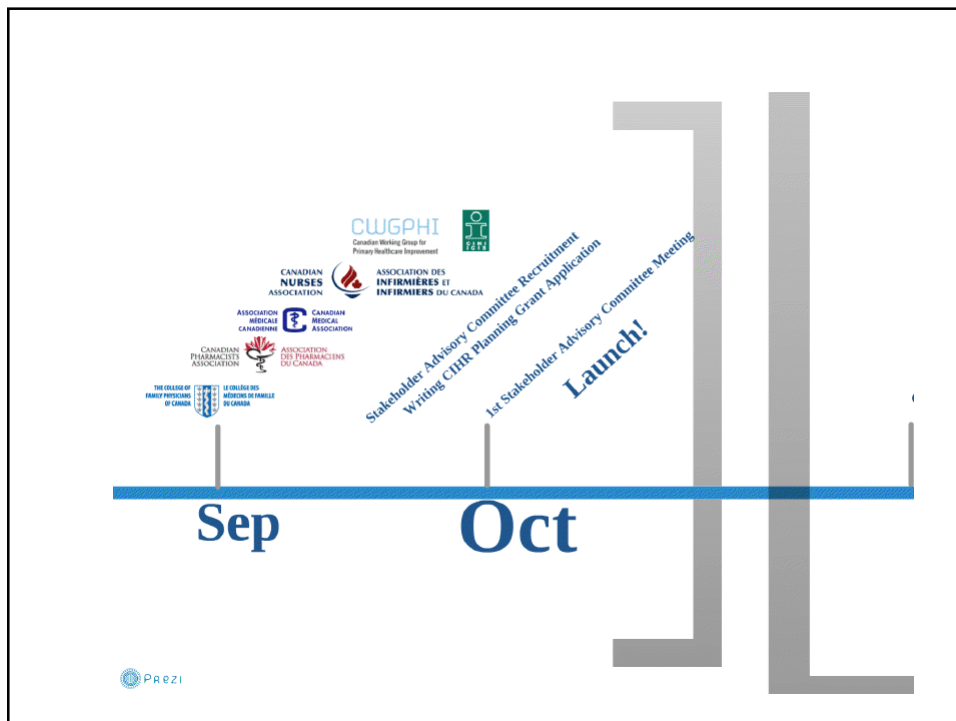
CWGPHI
Canadian Working Group for Primary Healthcare Improvement

CANADIAN NURSES ASSOCIATION
ASSOCIATION DES INFIRMIÈRES ET INFIRMIERS DU CANADA

ASSOCIATION MÉDICALE CANADIENNE
CANADIAN MEDICAL ASSOCIATION

CANADIAN PHARMACISTS ASSOCIATION
ASSOCIATION DES PHARMACIENS DU CANADA

THE COLLEGE OF FAMILY PHYSICIANS OF CANADA
LE COLLÈGE DES MÉDECINS DE FAMILLE DU CANADA

Stakeholder Advisory Committee Recruitment
Writing CIHR Planning Grant Application
1st Stakeholder Advisory Committee Meeting
Launch!

Sep
Oct

Prezi